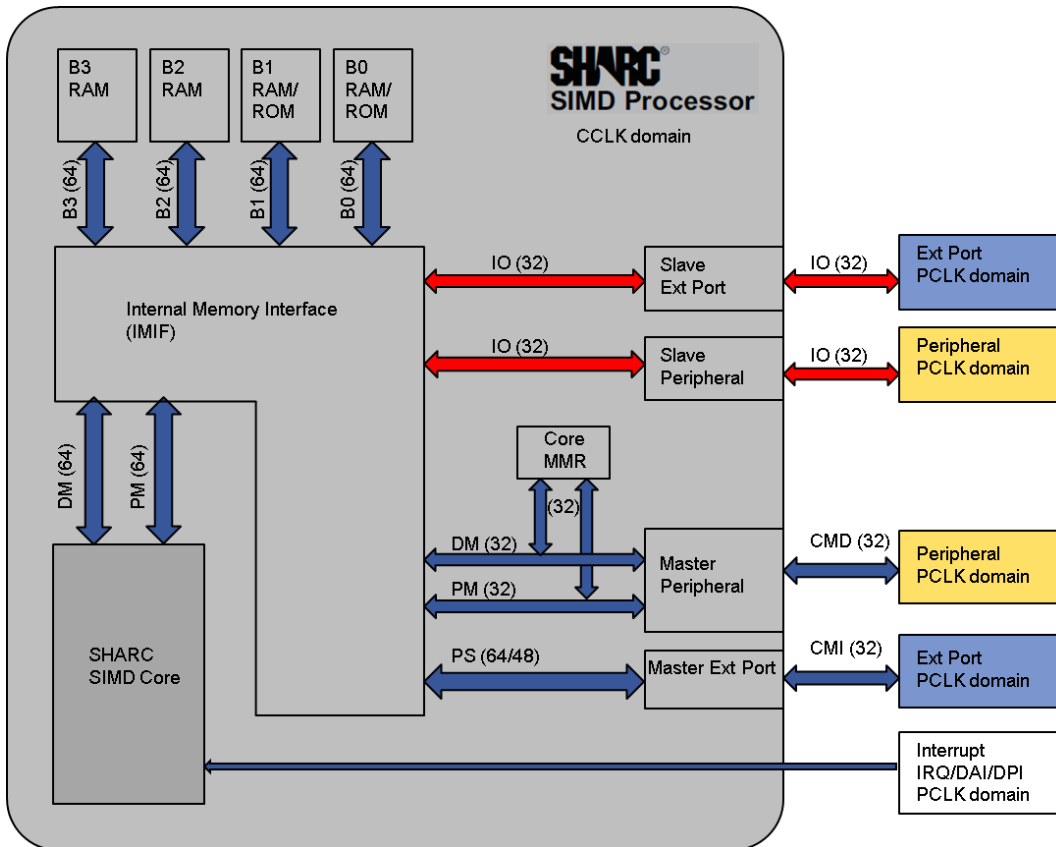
B3
RAM

B2
RAM

B1
RAM/
ROM

B0
RAM/
ROM

SHARC®
SIMD Processor

CCLK domain

B3 (64)

B2 (64)

B1 (64)

B0 (64)

Internal Memory Interface
(IMIF)

IO (32)

Slave
Ext Port

IO (32)

Ext Port
PCLK domain

IO (32)

Slave
Peripheral

IO (32)

Peripheral
PCLK domain

Core
MMR

(32)

DM (64)

PM (64)

DM (32)

PM (32)

Master
Peripheral

CMD (32)

Peripheral
PCLK domain

SHARC
SIMD Core

PS (64/48)

Master Ext Port

CMI (32)

Ext Port
PCLK domain

Interrupt
IRQ/DAI/DPI
PCLK domain